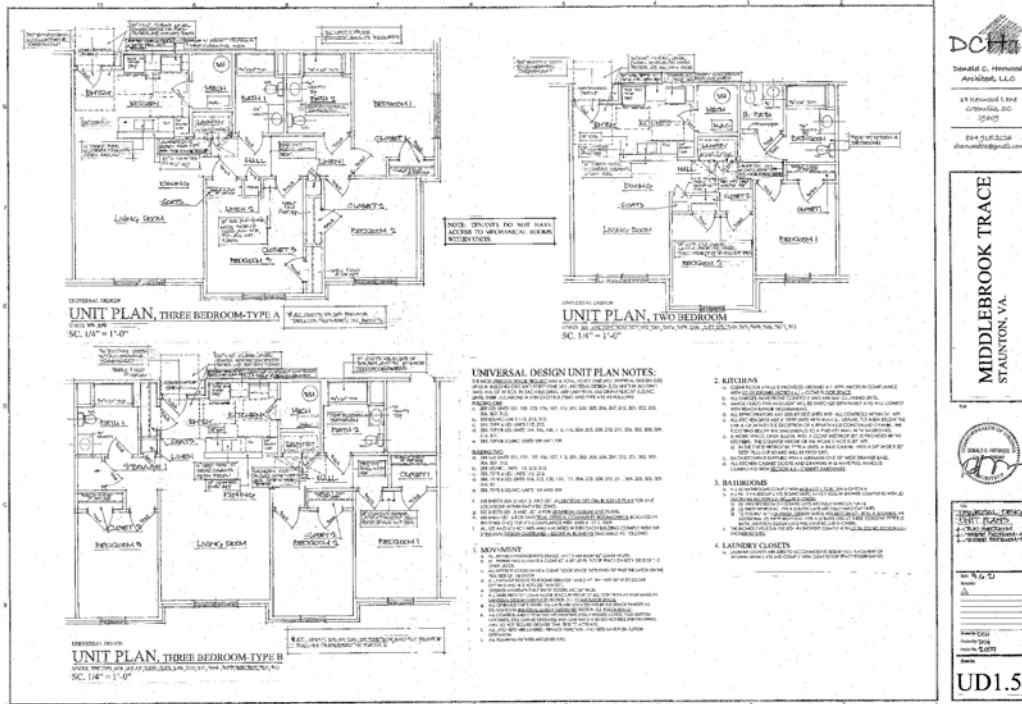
BEDROOM 1

KITCHEN

BATH 1

BATH 2

HALL

LINEN

CLOSET 1

CLOSET 2

CLOSET 3

BEDROOM 2

BEDROOM 3

DINING

COATS

LIVING ROOM

NOTE: TENANTS DO NOT HAVE ACCESS TO MECHANICAL ROOMS WITHIN UNITS.

UNIVERSAL DESIGN

UNIT PLAN, THREE BEDROOM-TYPE A

SC. 1/4" = 1'-0"

KITCHEN

MECH

BATH

HALL

DINING

COATS

LIVING ROOM

CLOSET 1

CLOSET 2

BEDROOM 1

BEDROOM 2

UNIVERSAL DESIGN

UNIT PLAN, TWO BEDROOM

SC. 1/4" = 1'-0"

KITCHEN

MECH

BATH 1

BATH 2

HALL

LINEN

CLOSET 1

CLOSET 2

CLOSET 3

BEDROOM 1

BEDROOM 2

BEDROOM 3

LIVING ROOM

UNIVERSAL DESIGN

UNIT PLAN, THREE BEDROOM-TYPE B

SC. 1/4" = 1'-0"

UNIVERSAL DESIGN UNIT PLAN NOTES:

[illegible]

1. MOVEMENT

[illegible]

2. KITCHENS

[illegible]

3. BATHROOMS

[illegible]

4. LAUNDRY CLOSETS

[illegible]

DCHA

Donald C. Harwood Architect, LLC

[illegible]

MIDDLEBROOK TRACE

STAUNTON, VA.

UNIVERSAL DESIGN UNIT PLANS

UD1.5